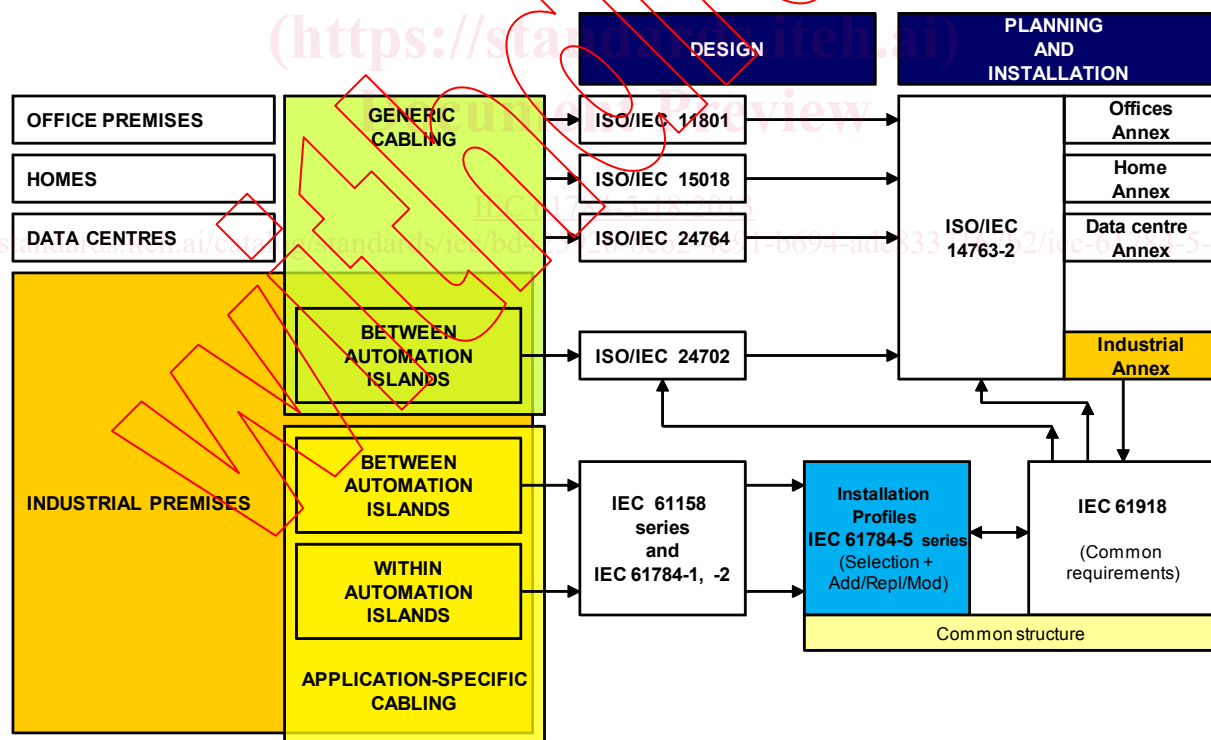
(https://standards.iteh.ai)
Document Preview
IEC 61784-5-18:2018
https://standards.iteh.ai/catalog/standards/iec/bd-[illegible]-b694-ade833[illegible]2/iec-61784-5-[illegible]

DESIGN

PLANNING AND INSTALLATION

OFFICE PREMISES

HOMES

DATA CENTRES

INDUSTRIAL PREMISES

GENERIC CABLING

BETWEEN AUTOMATION ISLANDS

BETWEEN AUTOMATION ISLANDS

WITHIN AUTOMATION ISLANDS

APPLICATION-SPECIFIC CABLING

ISO/IEC 11801

ISO/IEC 15018

ISO/IEC 24764

ISO/IEC 24702

ISO/IEC 14763-2

Offices Annex

Home Annex

Data centre Annex

Industrial Annex

IEC 61158 series and IEC 61784-1, -2

Installation Profiles IEC 61784-5 series (Selection + Add/Repl/Mod)

IEC 61918 (Common requirements)

Common structure

Withdrawn